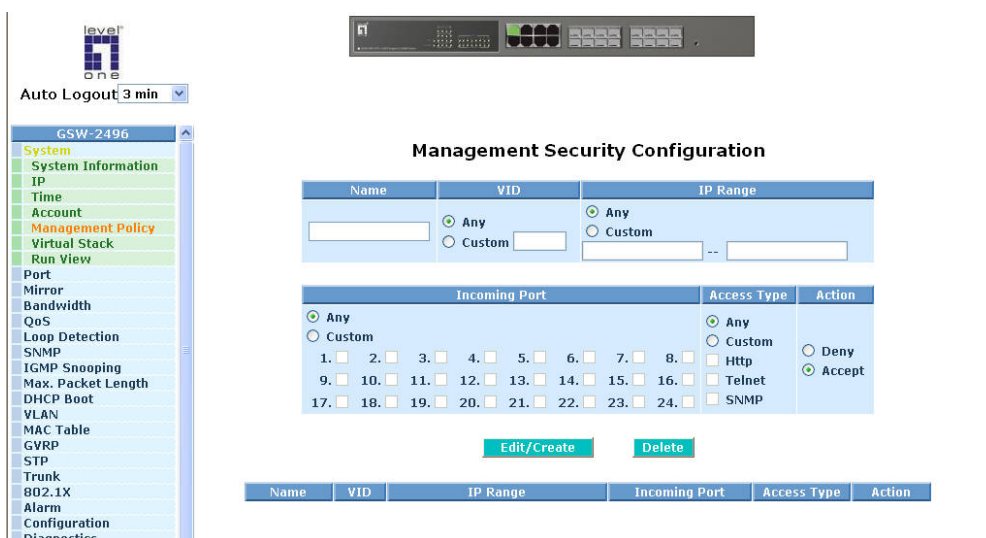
level one

Auto Logout 3 min

GSW-2496
System
System Information
IP
Time
Account
Management Policy
Virtual Stack
Run View
Port
Mirror
Bandwidth
QoS
Loop Detection
SNMP
IGMP Snooping
Max. Packet Length
DHCP Boot
VLAN
MAC Table
GVRP
STP
Trunk
802.1X
Alarm
Configuration
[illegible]

Management Security Configuration

| Name | VID | IP Range |
|---|---|---|
| | Any<br>Custom | Any<br>Custom<br>-- |

| Incoming Port | Access Type | Action |
|---|---|---|
| Any<br>Custom<br>1. 2. 3. 4. 5. 6. 7. 8.<br>9. 10. 11. 12. 13. 14. 15. 16.<br>17. 18. 19. 20. 21. 22. 23. 24. | Any<br>Custom<br>Http<br>Telnet<br>SNMP | Deny<br>Accept |

Edit/Create Delete

| Name | VID | IP Range | Incoming Port | Access Type | Action |
|---|---|---|---|---|---|